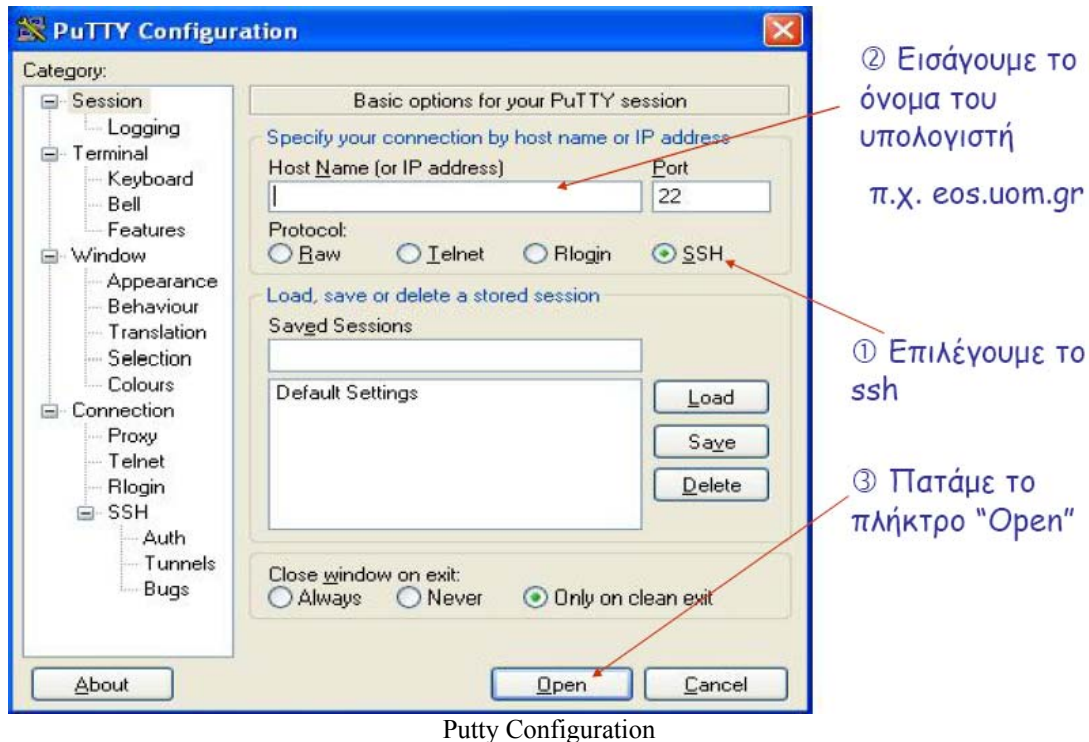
PuTTY Configuration

Category:
Session
Logging
Terminal
Keyboard
Bell
Features
Window
Appearance
Behaviour
Translation
Selection
Colours
Connection
Proxy
Telnet
Rlogin
SSH
Auth
Tunnels
Bugs

Basic options for your PuTTY session

Specify your connection by host name or IP address
Host Name (or IP address)
Port
22
Protocol:
Raw
Telnet
Rlogin
SSH

Load, save or delete a stored session
Saved Sessions
Default Settings
Load
Save
Delete

Close window on exit:
Always
Never
Only on clean exit

About
Open
Cancel

② Εισάγουμε το όνομα του υπολογιστή

π.χ. eos.uom.gr

① Επιλέγουμε το ssh

③ Πατάμε το πλήκτρο "Open"

Putty Configuration